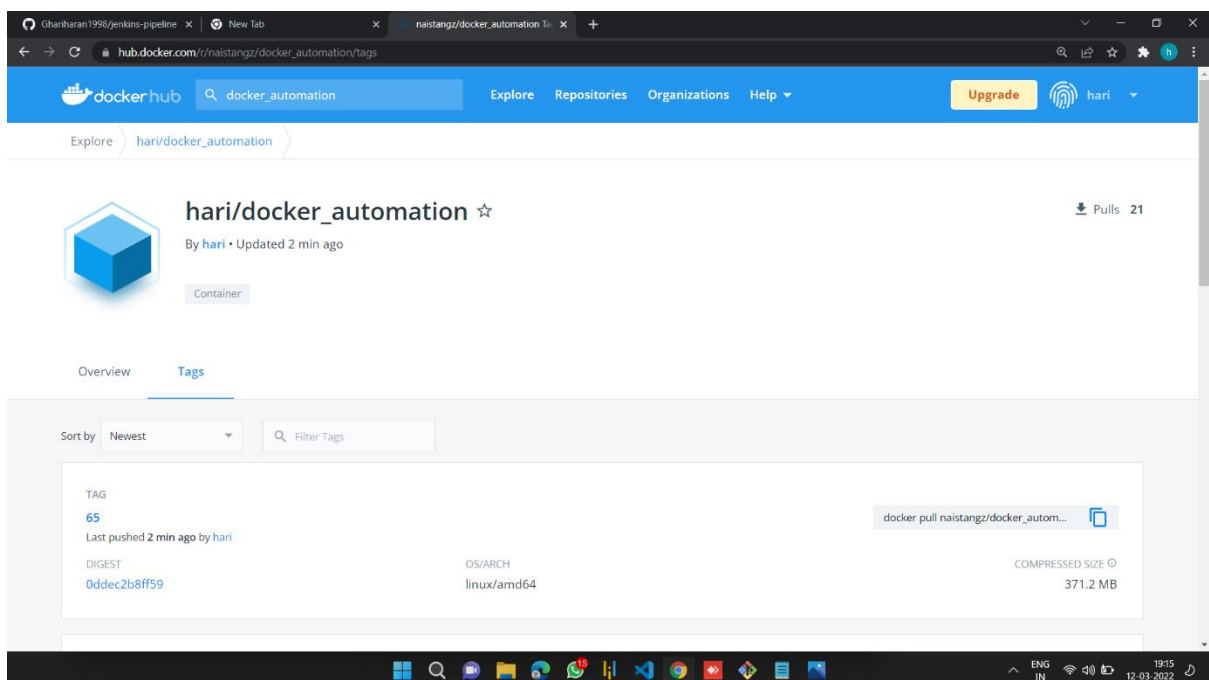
Ghariharan1998/jenkins-pipeline × | New Tab × | naistangz/docker_automation Ta × | +

hub.docker.com/r/naistangz/docker_automation/tags

docker hub | docker_automation | Explore | Repositories | Organizations | Help | Upgrade | hari

Explore > hari/docker_automation

hari/docker_automation ☆

By hari • Updated 2 min ago

Container

Pulls 21

Overview | Tags

Sort by Newest | Filter Tags

TAG
65
Last pushed 2 min ago by hari

docker pull naistangz/docker_autom...

DIGEST
0ddec2b8ff59

OS/ARCH
linux/amd64

COMPRESSED SIZE
371.2 MB

ENG IN 19:15 12-03-2022